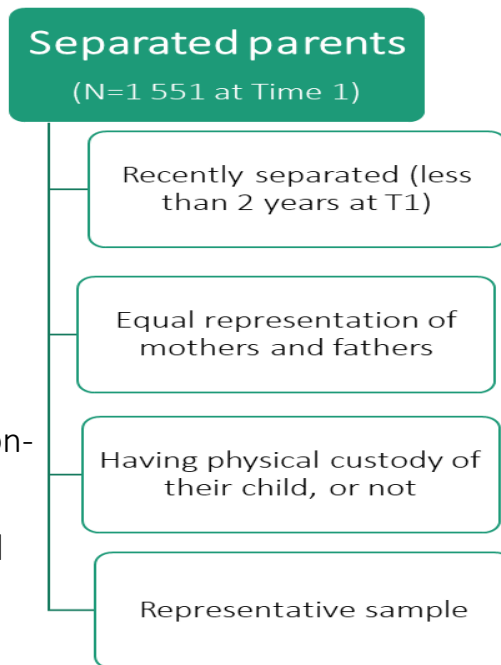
Separated parents
(N=1 551 at Time 1)

Recently separated (less than 2 years at T1)

Equal representation of mothers and fathers

on-

Having physical custody of their child, or not

l

Representative sample